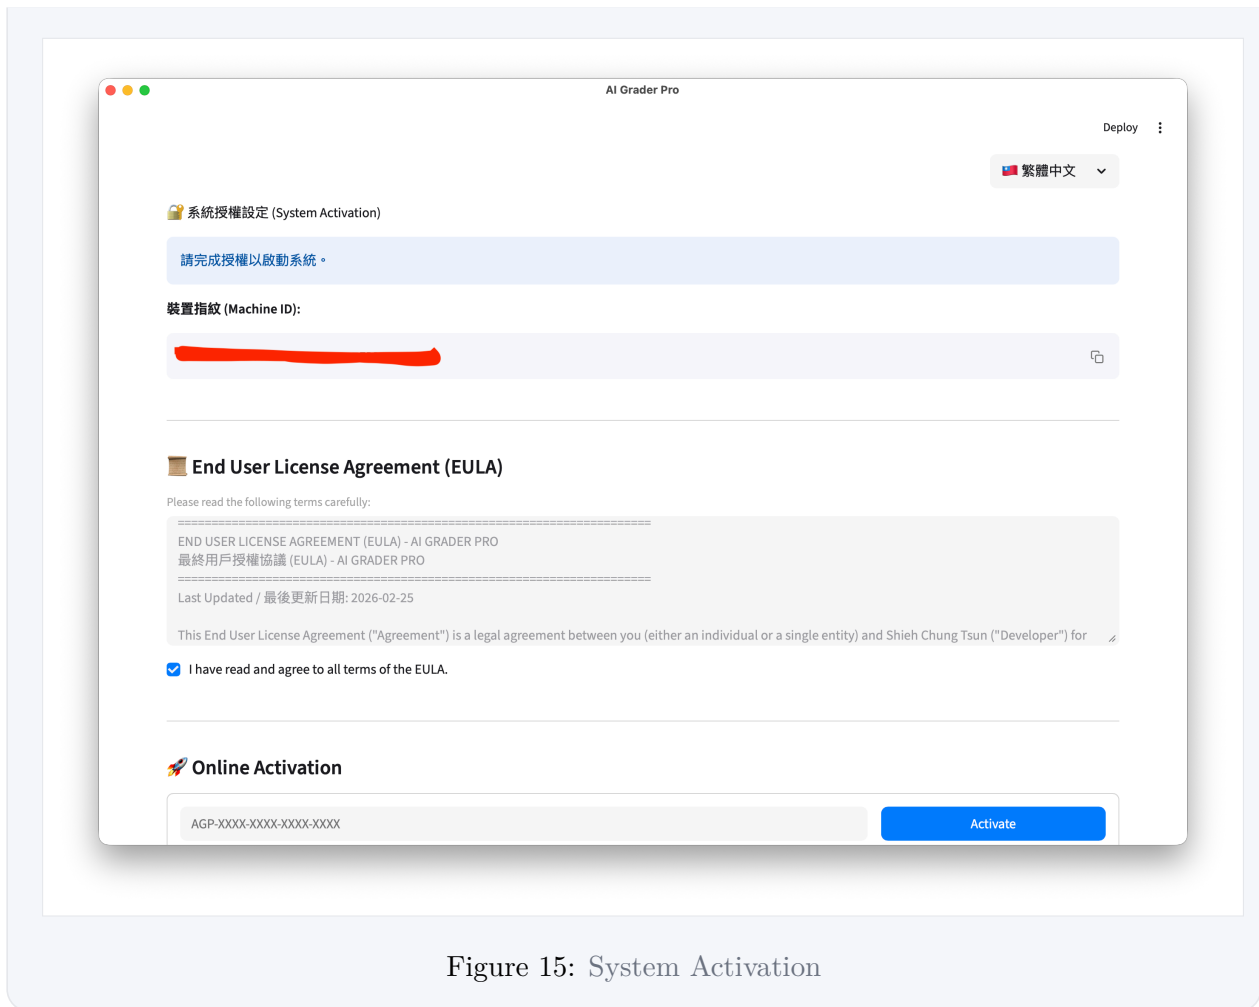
AI Grader Pro

Deploy

繁體中文

系統授權設定 (System Activation)

請完成授權以啟動系統。

裝置指紋 (Machine ID):

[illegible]

End User License Agreement (EULA)

Please read the following terms carefully:

==================================================================
END USER LICENSE AGREEMENT (EULA) - AI GRADER PRO
最終用戶授權協議 (EULA) - AI GRADER PRO
==================================================================
Last Updated / 最後更新日期: 2026-02-25

This End User License Agreement ("Agreement") is a legal agreement between you (either an individual or a single entity) and Shieh Chung Tsun ("Developer") for

I have read and agree to all terms of the EULA.

Online Activation

AGP-XXXX-XXXX-XXXX-XXXX

Activate

Figure 15: System Activation